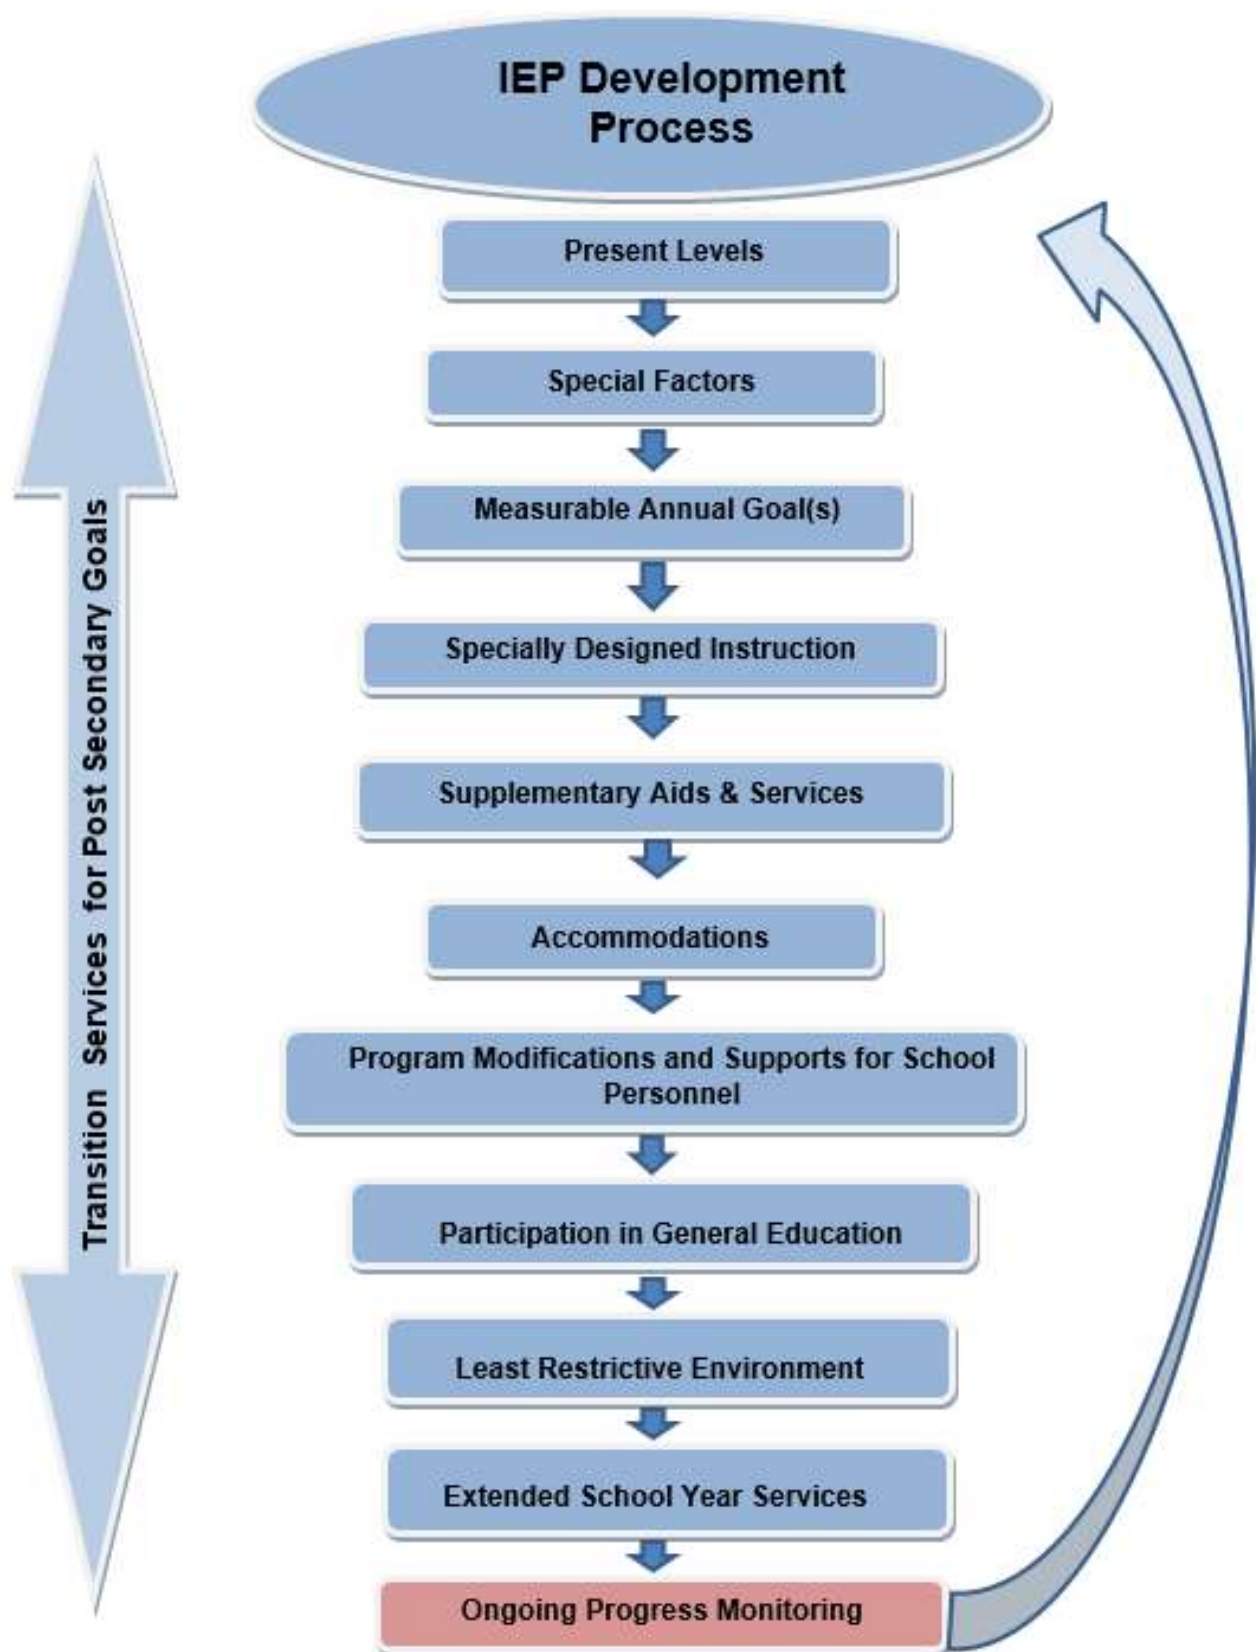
IEP Development Process

Present Levels

Special Factors

Measurable Annual Goal(s)

Specially Designed Instruction

Supplementary Aids & Services

Accommodations

Program Modifications and Supports for School Personnel

Participation in General Education

Least Restrictive Environment

Extended School Year Services

Ongoing Progress Monitoring

Transition Services for Post Secondary Goals